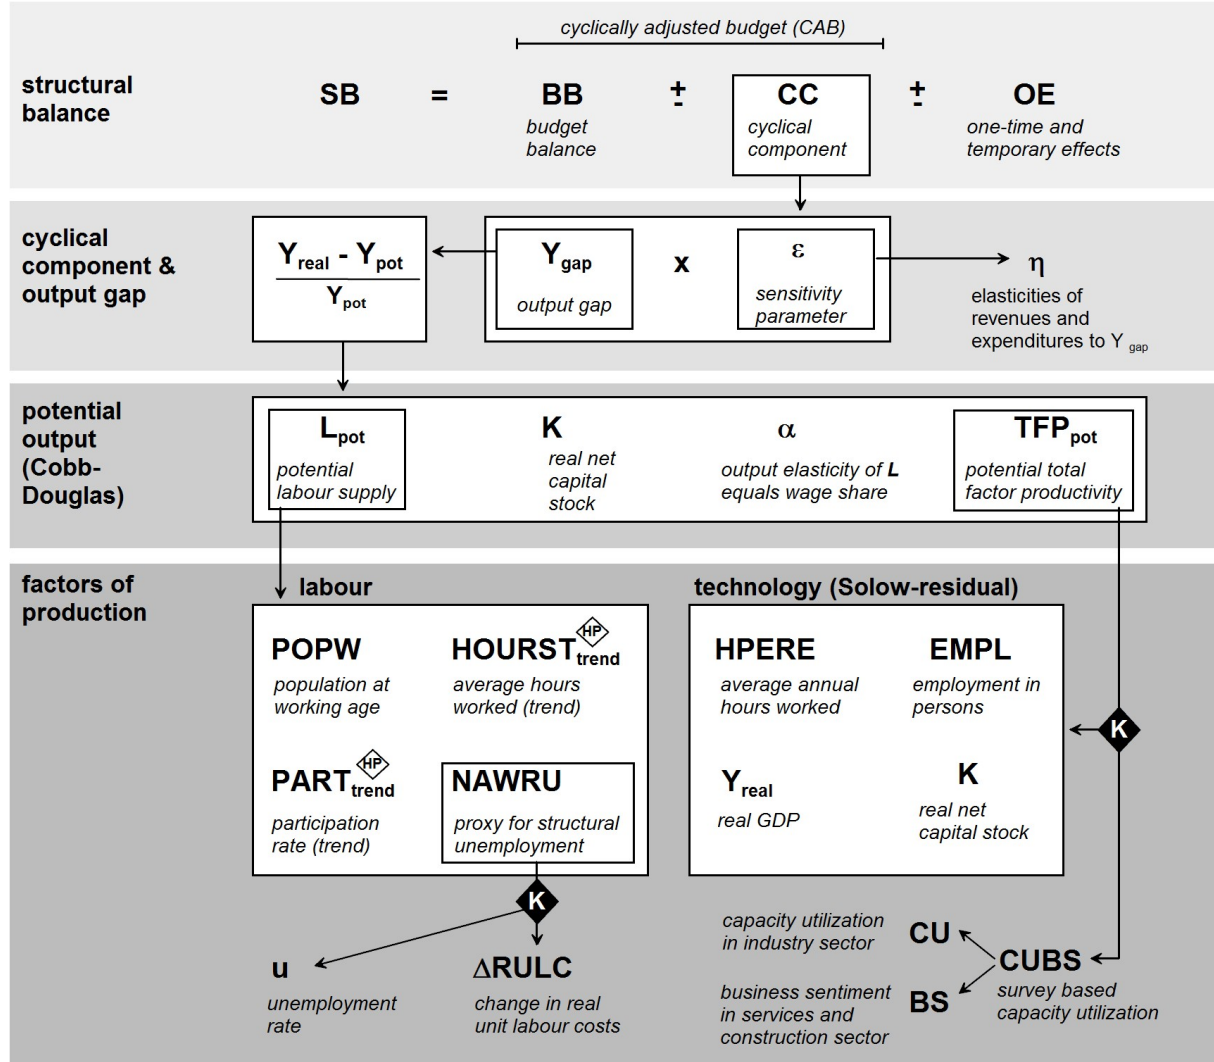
cyclically adjusted budget (CAB)

structural balance

SB = BB ± CC ± OE

budget balance

cyclical component

one-time and temporary effects

cyclical component & output gap

$\frac{Y_{real} - Y_{pot}}{Y_{pot}}$

$Y_{gap}$

output gap

x

ε

sensitivity parameter

η

elasticities of revenues and expenditures to $Y_{gap}$

potential output (Cobb-Douglas)

$L_{pot}$

potential labour supply

K

real net capital stock

α

output elasticity of *L* equals wage share

$TFP_{pot}$

potential total factor productivity

factors of production

labour

POPW

population at working age

$HOURST_{trend}$ HP

average hours worked (trend)

$PART_{trend}$ HP

participation rate (trend)

NAWRU

proxy for structural unemployment

K

u

unemployment rate

ΔRULC

change in real unit labour costs

technology (Solow-residual)

HPERE

average annual hours worked

EMPL

employment in persons

$Y_{real}$

real GDP

K

real net capital stock

K

capacity utilization in industry sector

CU

CUBS

survey based capacity utilization

business sentiment in services and construction sector

BS